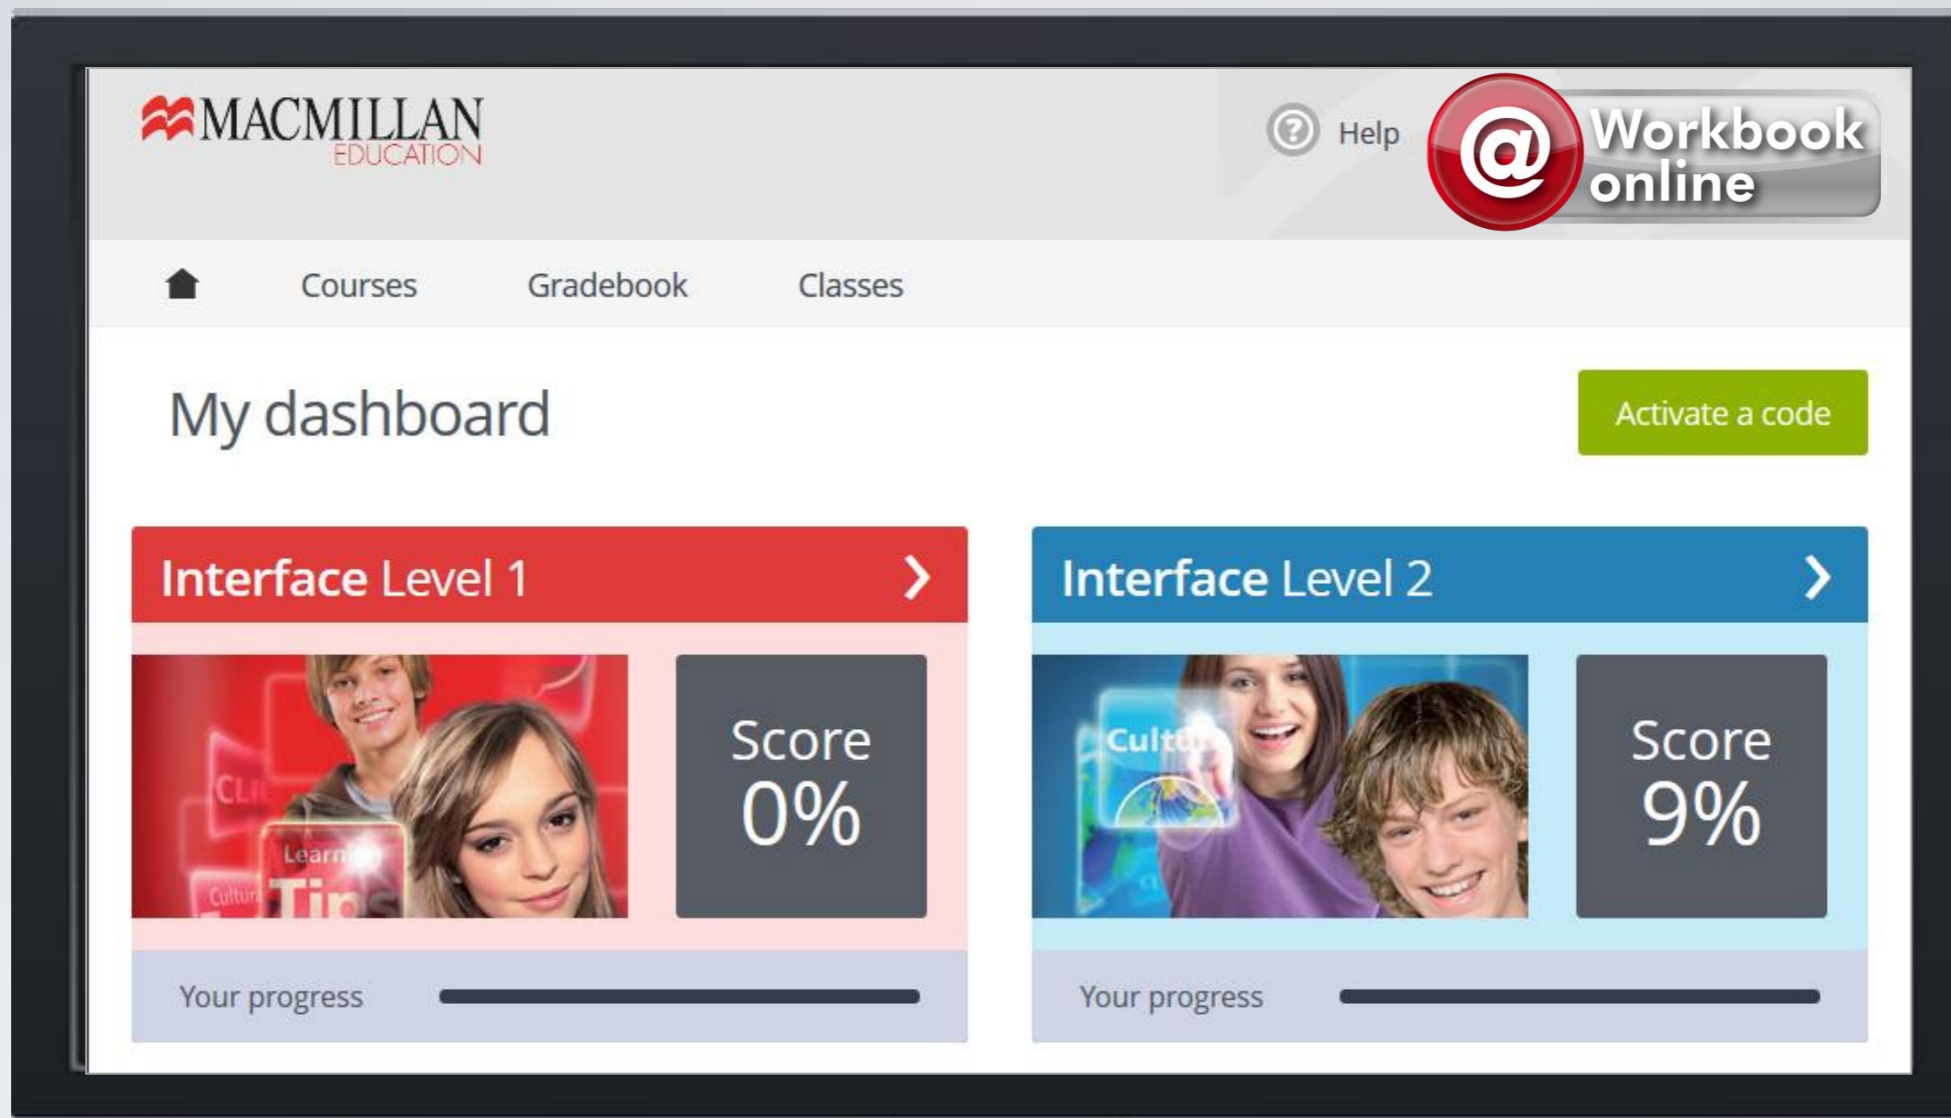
MACMILLAN EDUCATION

Help

@ Workbook online

Courses Gradebook Classes

My dashboard

Activate a code

Interface Level 1

CLI

Learn

Cultur

Tips

Score 0%

Your progress

Interface Level 2

Cultu

Score 9%

Your progress